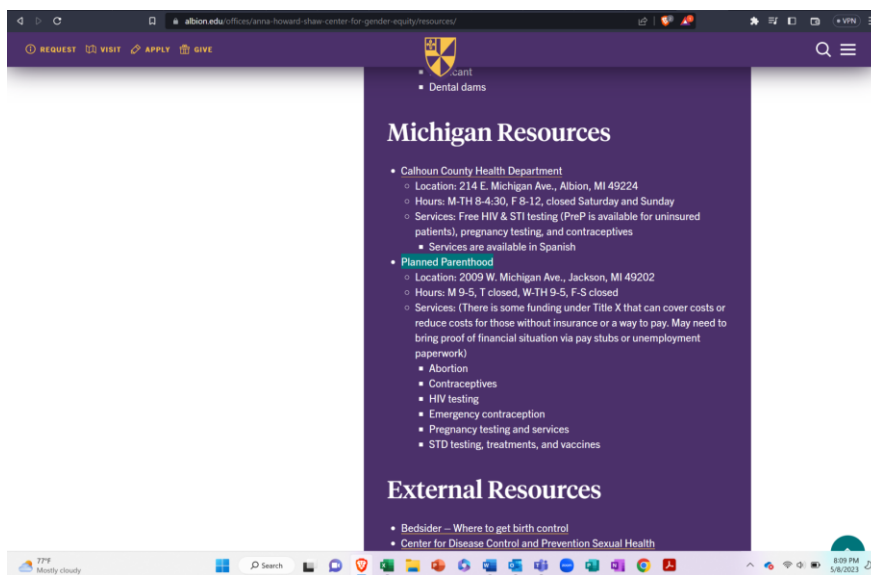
albion.edu/offices/anna-howard-shaw-center-for-gender-equity/resources/

VPN

REQUEST VISIT APPLY GIVE

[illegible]cant
Dental dams

Michigan Resources

- Calhoun County Health Department
  - Location: 214 E. Michigan Ave., Albion, MI 49224
  - Hours: M-TH 8-4:30, F 8-12, closed Saturday and Sunday
  - Services: Free HIV & STI testing (PreP is available for uninsured patients), pregnancy testing, and contraceptives
    - Services are available in Spanish
- Planned Parenthood
  - Location: 2009 W. Michigan Ave., Jackson, MI 49202
  - Hours: M 9-5, T closed, W-TH 9-5, F-S closed
  - Services: (There is some funding under Title X that can cover costs or reduce costs for those without insurance or a way to pay. May need to bring proof of financial situation via pay stubs or unemployment paperwork)
    - Abortion
    - Contraceptives
    - HIV testing
    - Emergency contraception
    - Pregnancy testing and services
    - STD testing, treatments, and vaccines

External Resources

- Bedsider – Where to get birth control
- Center for Disease Control and Prevention Sexual Health

77°F
Mostly cloudy

Search

8:09 PM
5/8/2023